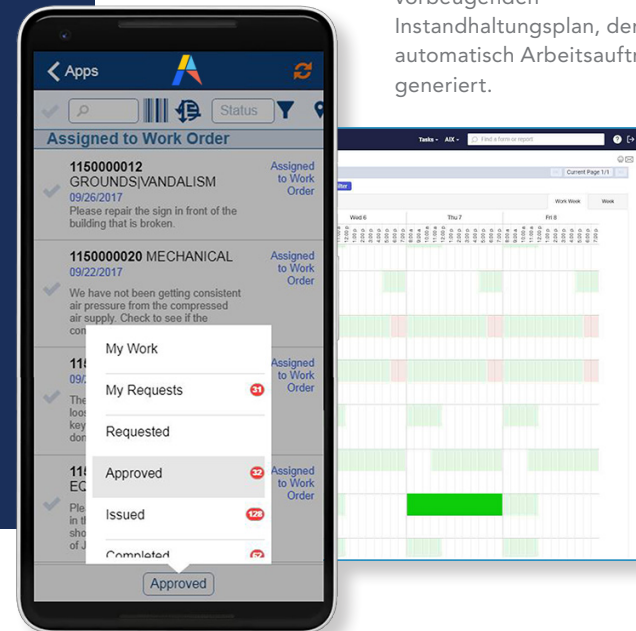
vorbeugenden Instandhaltungsplan, der automatisch Arbeitsauftr generiert.

Apps

Status

Assigned to Work Order

1150000012 GROUNDS|VANDALISM
09/26/2017
Please repair the sign in front of the building that is broken.
Assigned to Work Order

1150000020 MECHANICAL
09/22/2017
We have not been getting consistent air pressure from the compressed air supply. Check to see if the co
Assigned to Work Order

11
09
The loos key don
Assigned to Work Order

11
EC
Ple in th sho of J
Assigned to Work Order

My Work
My Requests 31
Requested
Approved 32
Issued 128
Completed 57

Approved

Tasks AIX Find a form or report

Current Page 1/1

Work Week Week

Wed 6 Thu 7 Fri 8